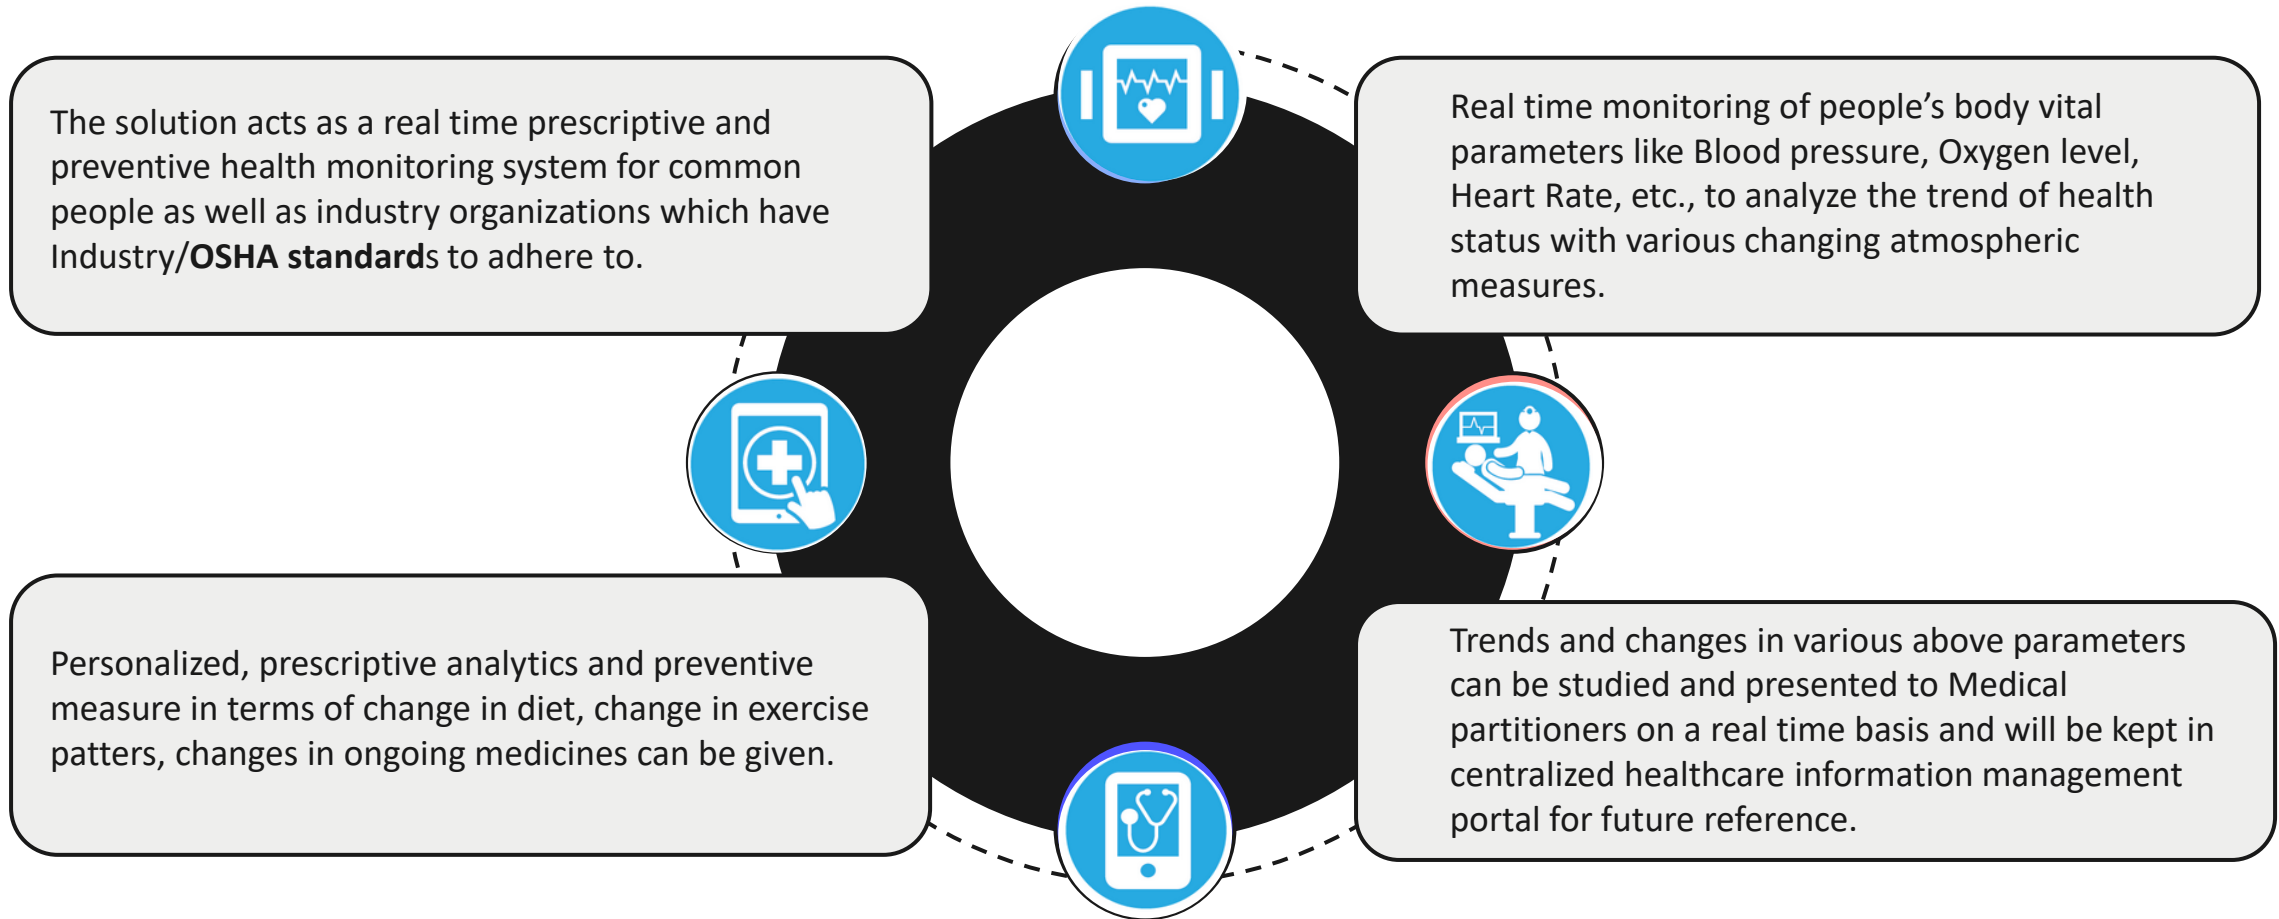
The solution acts as a real time prescriptive and preventive health monitoring system for common people as well as industry organizations which have Industry/**OSHA standard**s to adhere to.

Real time monitoring of people’s body vital parameters like Blood pressure, Oxygen level, Heart Rate, etc., to analyze the trend of health status with various changing atmospheric measures.

Personalized, prescriptive analytics and preventive measure in terms of change in diet, change in exercise patters, changes in ongoing medicines can be given.

Trends and changes in various above parameters can be studied and presented to Medical partitioners on a real time basis and will be kept in centralized healthcare information management portal for future reference.